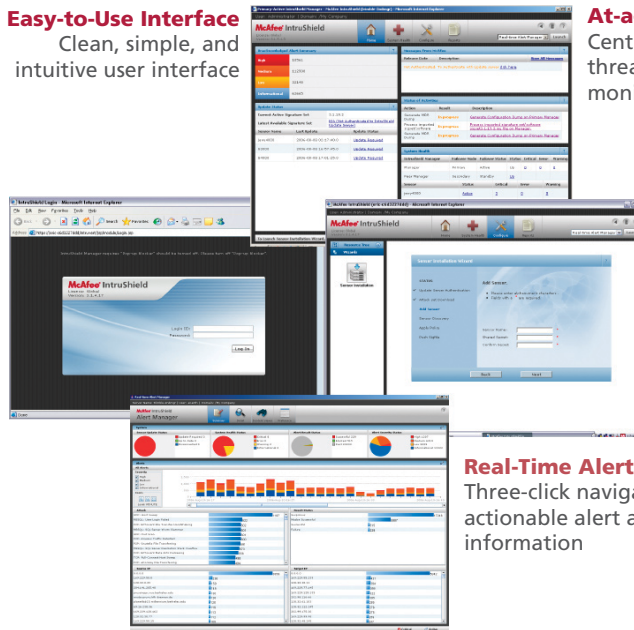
Easy-to-Use Interface
Clean, simple, and intuitive user interface

At-a
Cent
threa
mon

McAfee IntruShield

McAfee IntruShield

Login ID:
Password:
Log In

McAfee IntruShield

Sensor Installation

Back
Next

McAfee IntruShield
Alert Manager

Real-Time Alert
Three-click naviga
actionable alert a
information